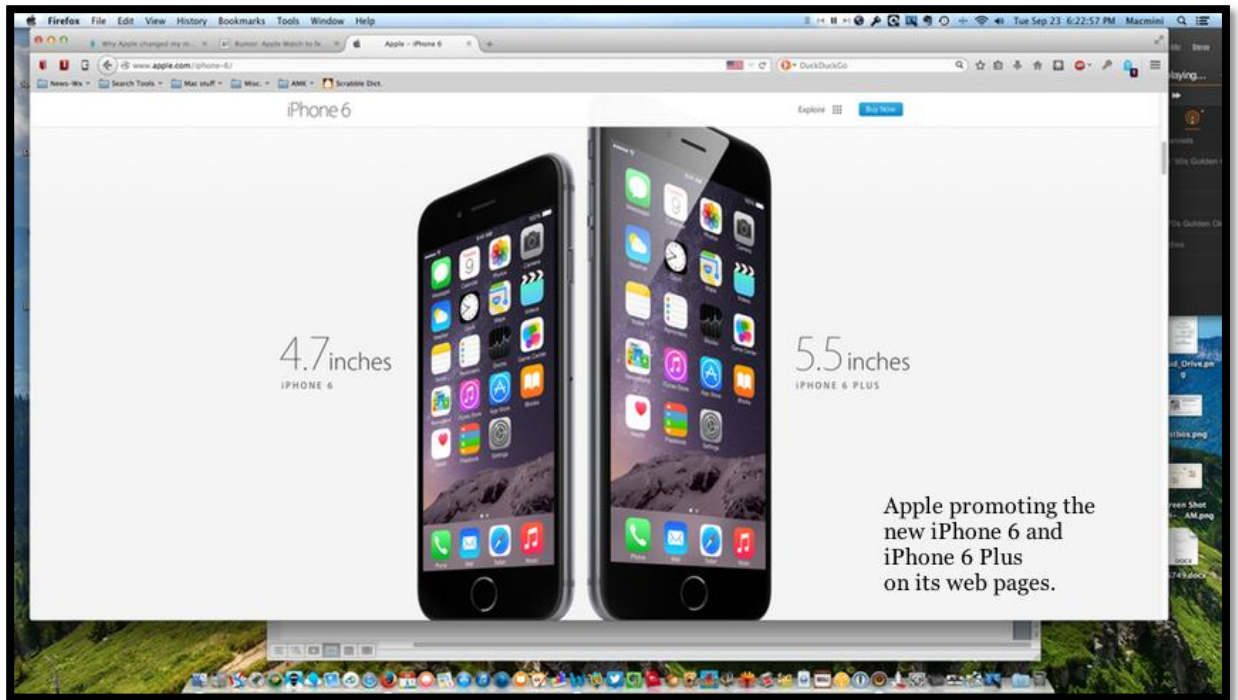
Firefox File Edit View History Bookmarks Tools Window Help

Tue Sep 23 6:22:57 PM Macmini

Why Apple changed my m... Rumor: Apple Watch to fe... Apple – iPhone 6

www.apple.com/iphone-6/

DuckDuckGo

News-Wx Search Tools Mac stuff Misc. AMK Scrabble Dict.

iPhone 6

Explore Buy Now

4.7 inches
IPHONE 6

5.5 inches
IPHONE 6 PLUS

Apple promoting the new iPhone 6 and iPhone 6 Plus on its web pages.